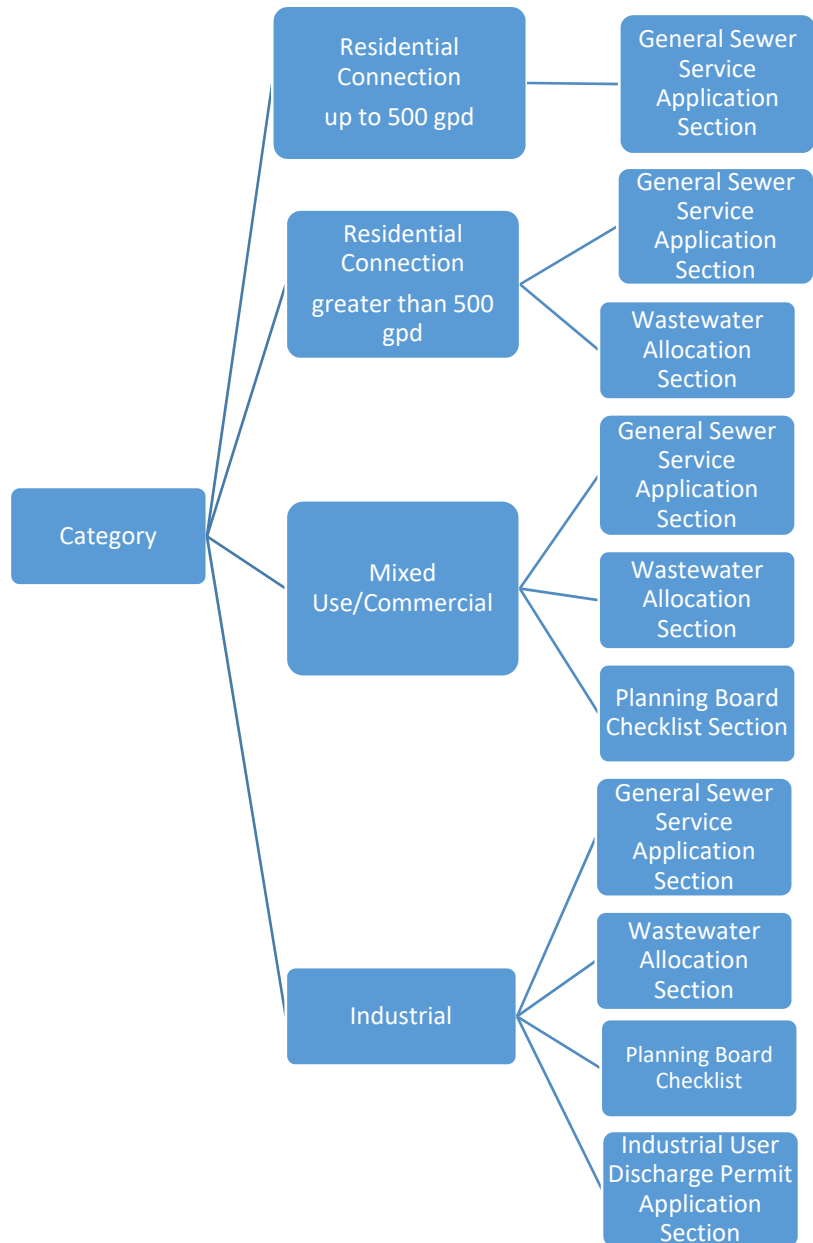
Category

Residential Connection up to 500 gpd

General Sewer Service Application Section

Residential Connection greater than 500 gpd

General Sewer Service Application Section

Wastewater Allocation Section

Mixed Use/Commercial

General Sewer Service Application Section

Wastewater Allocation Section

Planning Board Checklist Section

Industrial

General Sewer Service Application Section

Wastewater Allocation Section

Planning Board Checklist

Industrial User Discharge Permit Application Section